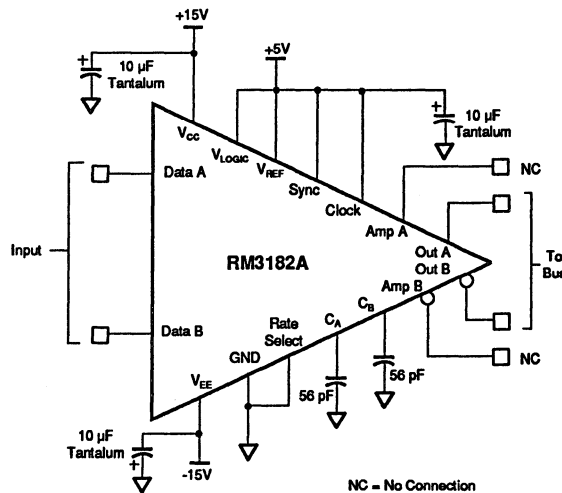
+15V

+
10 µF
Tantalum

+5V

+
10 µF
Tantalum

$V_{CC}$

$V_{LOGIC}$

$V_{REF}$

Sync

Clock

Amp A

NC

Data A

Input

RM3182A

Out A
Out B

To
Bu

Data B

Amp B

$C_B$

$C_A$

Rate
Select

GND

$V_{EE}$

56 pF

56 pF

NC

10 µF
Tantalum
+

-15V

NC = No Connection